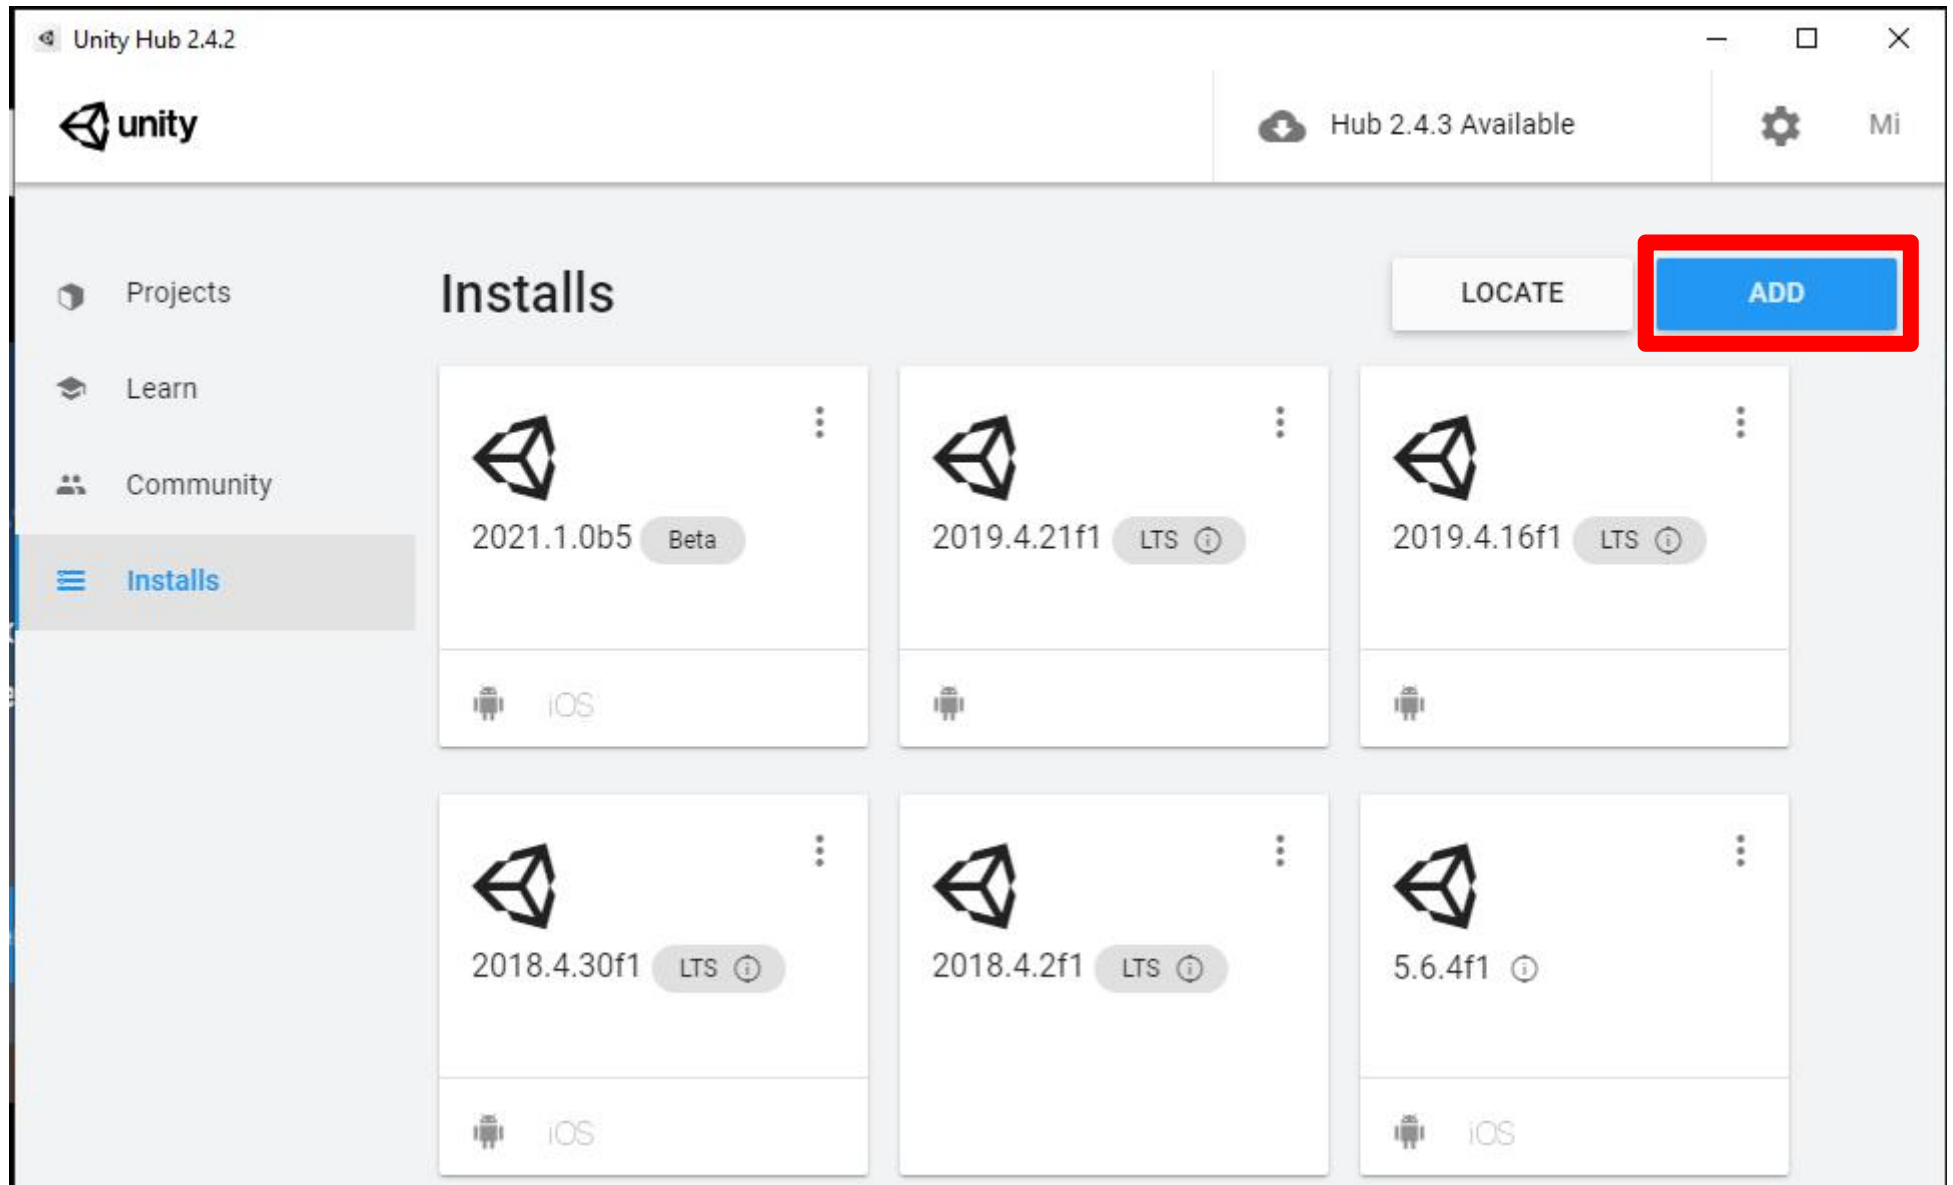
Unity Hub 2.4.2

unity

Hub 2.4.3 Available

Mi

Projects

Learn

Community

Installs

Installs

LOCATE

ADD

2021.1.0b5 Beta

iOS

2019.4.21f1 LTS

2019.4.16f1 LTS

2018.4.30f1 LTS

iOS

2018.4.2f1 LTS

5.6.4f1

iOS